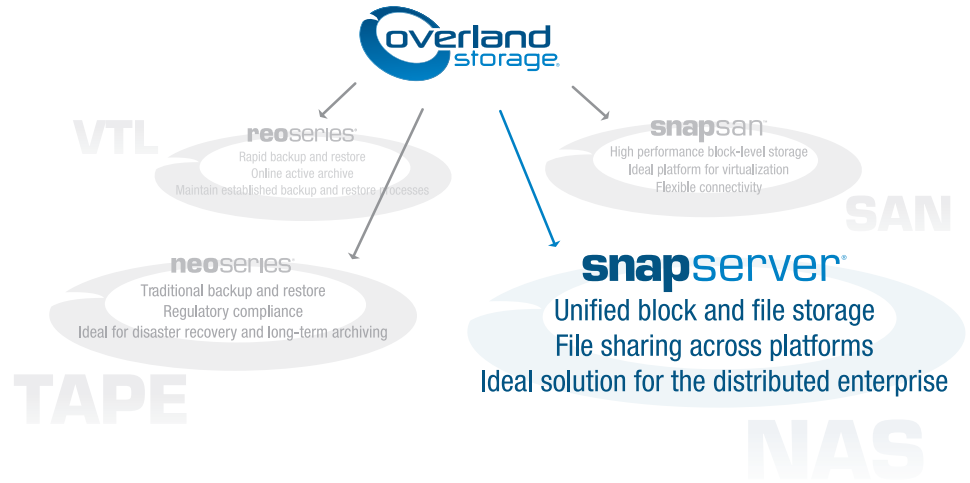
overland storage

VTL

reoseries
Rapid backup and restore
Online active archive
Maintain established backup and restore processes

snapsan
High performance block-level storage
Ideal platform for virtualization
Flexible connectivity

SAN

neoseries
Traditional backup and restore
Regulatory compliance
Ideal for disaster recovery and long-term archiving

TAPE

snapserver®
Unified block and file storage
File sharing across platforms
Ideal solution for the distributed enterprise

NAS